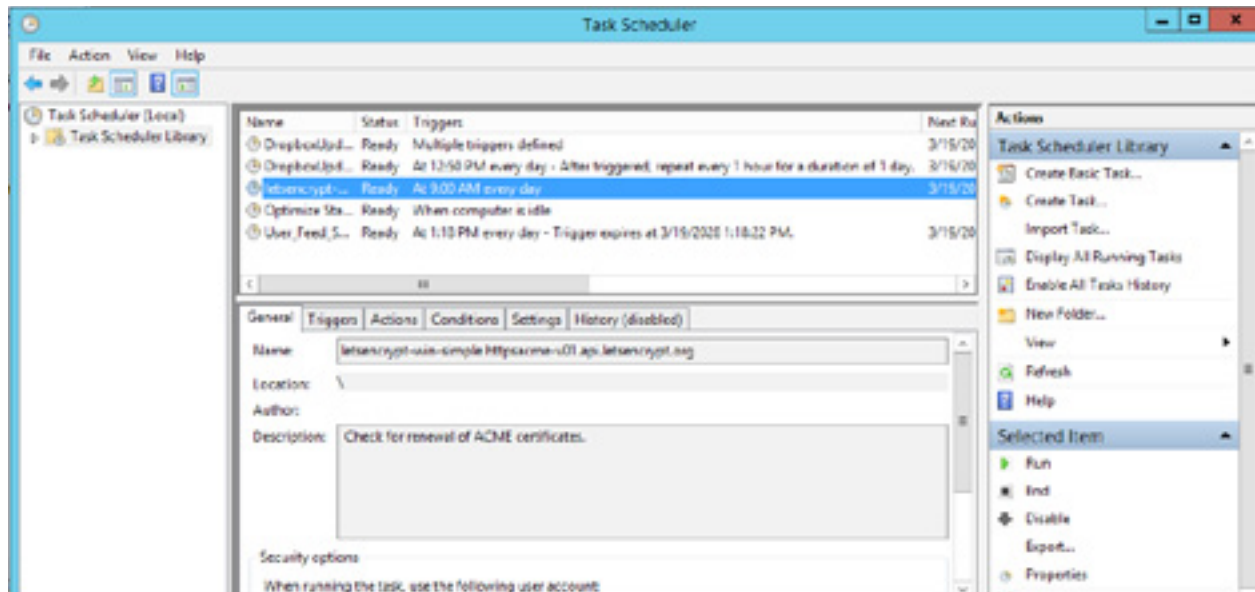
Task Scheduler

File Action View Help

Task Scheduler (Local)
Task Scheduler Library

| Name | Status | Triggers | Next Ru |
|---|---|---|---|
| DropboxUpd... | Ready | Multiple triggers defined | 3/16/20 |
| DropboxUpd... | Ready | At 12:50 PM every day - After triggered, repeat every 1 hour for a duration of 1 day. | 3/16/20 |
| letsencrypt-... | Ready | At 9:00 AM every day | 3/16/20 |
| Optimize Sta... | Ready | When computer is idle | |
| User_Feed_S... | Ready | At 1:18 PM every day - Trigger expires at 3/15/2028 1:18:22 PM. | 3/16/20 |

General | Triggers | Actions | Conditions | Settings | History (disabled)

Name: letsencrypt-win-simple httpsacme-v01.api.letsencrypt.org

Location: \

Author:

Description: Check for renewal of ACME certificates.

Security options

When running the task, use the following user account:

Actions

Task Scheduler Library

Create Basic Task...

Create Task...

Import Task...

Display All Running Tasks

Enable All Tasks History

New Folder...

View

Refresh

Help

Selected Item

Run

End

Disable

Export...

Properties